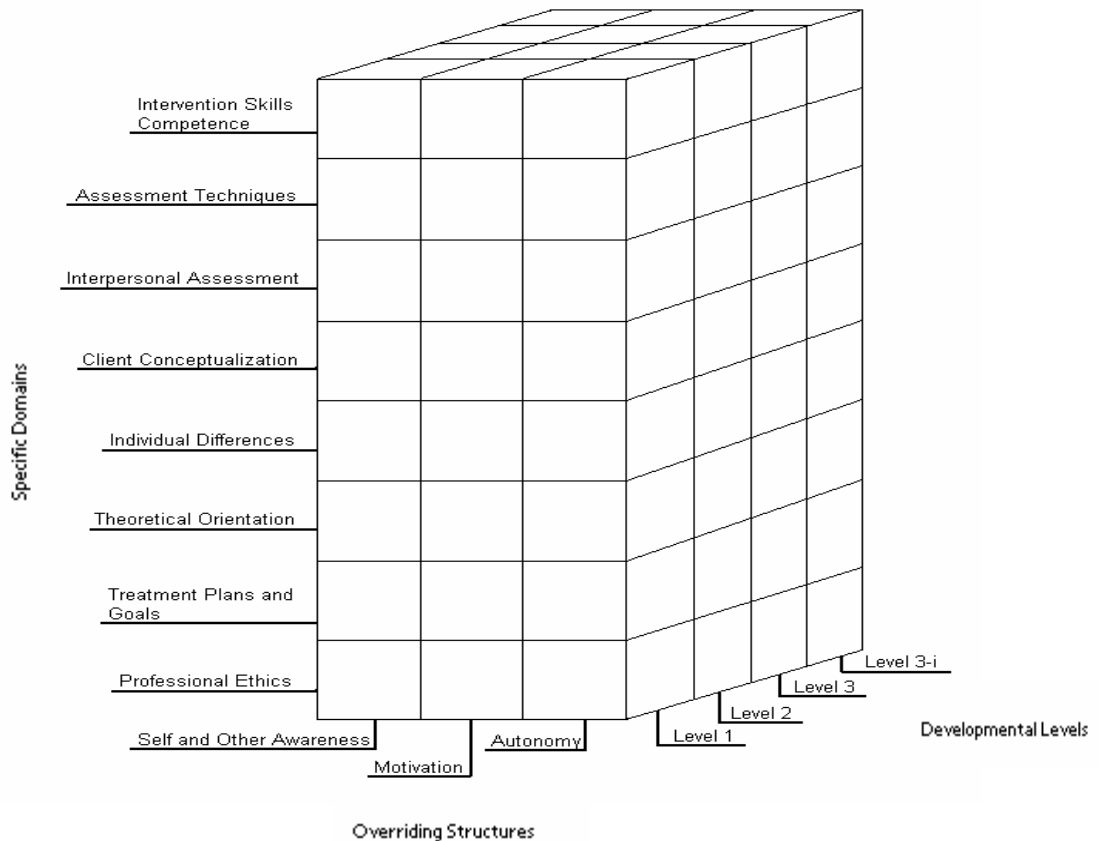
Specific Domains

Intervention Skills Competence

Assessment Techniques

Interpersonal Assessment

Client Conceptualization

Individual Differences

Theoretical Orientation

Treatment Plans and Goals

Professional Ethics

Self and Other Awareness

Motivation

Autonomy

Overriding Structures

Level 1

Level 2

Level 3

Level 3-i

Developmental Levels